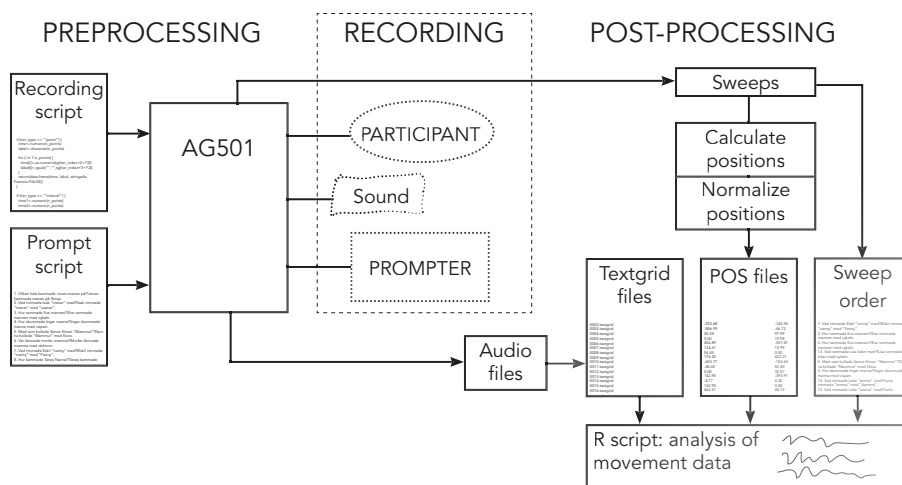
PREPROCESSING

RECORDING

POST-PROCESSING

Recording script

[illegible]

Prompt script

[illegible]

AG501

PARTICIPANT

Sound

PROMPTER

Audio files

Sweeps

Calculate positions

Normalize positions

Textgrid files

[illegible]

POS files

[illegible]

Sweep order

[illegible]

R script: analysis of movement data